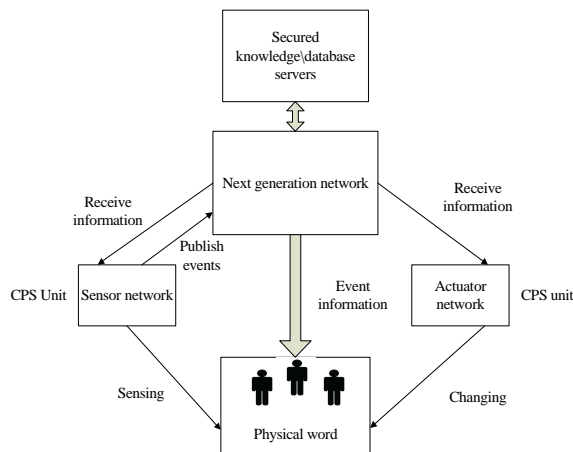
Secured knowledge\database servers

Next generation network

Receive information

Publish events

Receive information

CPS Unit

Sensor network

Event information

Actuator network

CPS unit

Sensing

Changing

Physical word